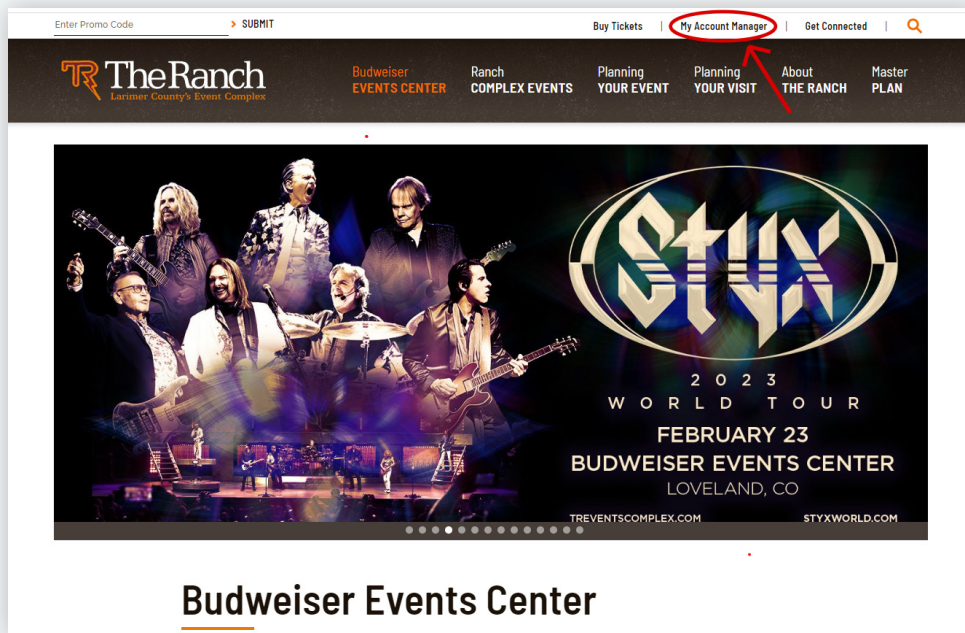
Enter Promo Code > SUBMIT

Buy Tickets | My Account Manager | Get Connected |

TR The Ranch
Larimer County's Event Complex

Budweiser EVENTS CENTER
Ranch COMPLEX EVENTS
Planning YOUR EVENT
Planning YOUR VISIT
About THE RANCH
Master PLAN

STYX

2023
WORLD TOUR
FEBRUARY 23
BUDWEISER EVENTS CENTER
LOVELAND, CO

TREVENTSCOMPLEX.COM
STYXWORLD.COM

Budweiser Events Center